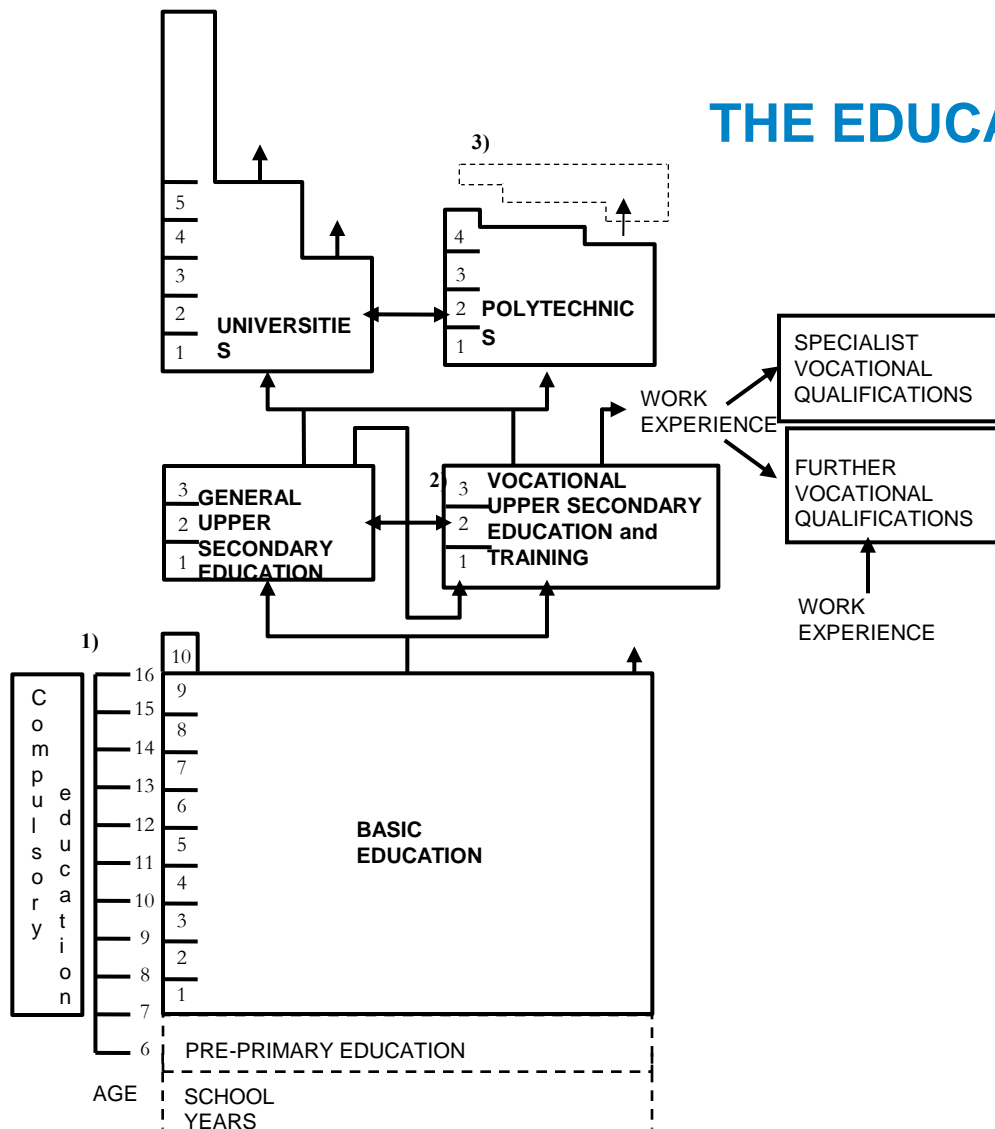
THE EDUC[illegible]

3)

5
4
3
2
1
UNIVERSITIES

4
3
2
1
POLYTECHNICS

SPECIALIST VOCATIONAL QUALIFICATIONS

WORK EXPERIENCE

FURTHER VOCATIONAL QUALIFICATIONS

WORK EXPERIENCE

3
2
1
GENERAL UPPER SECONDARY EDUCATION

2)
3
2
1
VOCATIONAL UPPER SECONDARY EDUCATION and TRAINING

1)
10
9
8
7
6
5
4
3
2
1
BASIC EDUCATION

Compulsory education

16
15
14
13
12
11
10
9
8
7
6

PRE-PRIMARY EDUCATION

AGE

SCHOOL YEARS